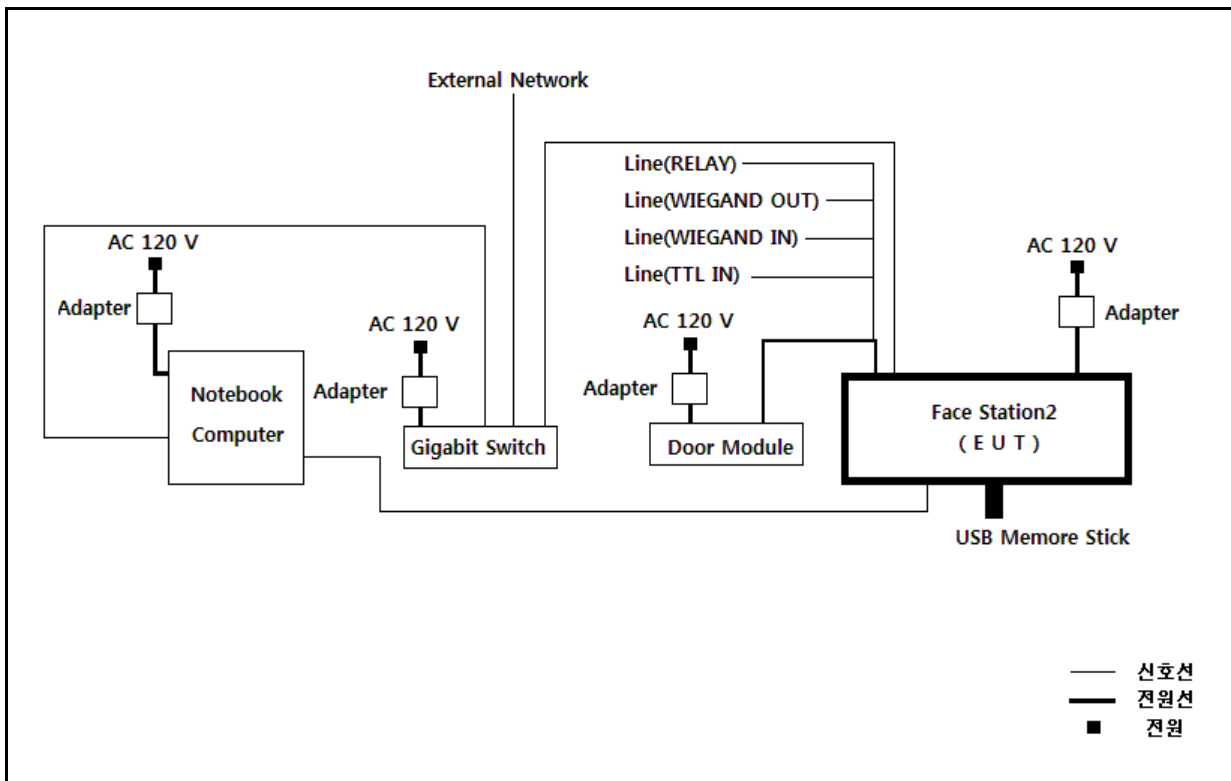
External Network

Line(RELAY)
Line(WIEGAND OUT)
Line(WIEGAND IN)
Line(TTL IN)

AC 120 V
Adapter
Notebook Computer

AC 120 V
Adapter
Gigabit Switch

AC 120 V
Adapter
Door Module

AC 120 V
Adapter
Face Station2
( E U T )

USB Memore Stick

신호선
전원선
전원